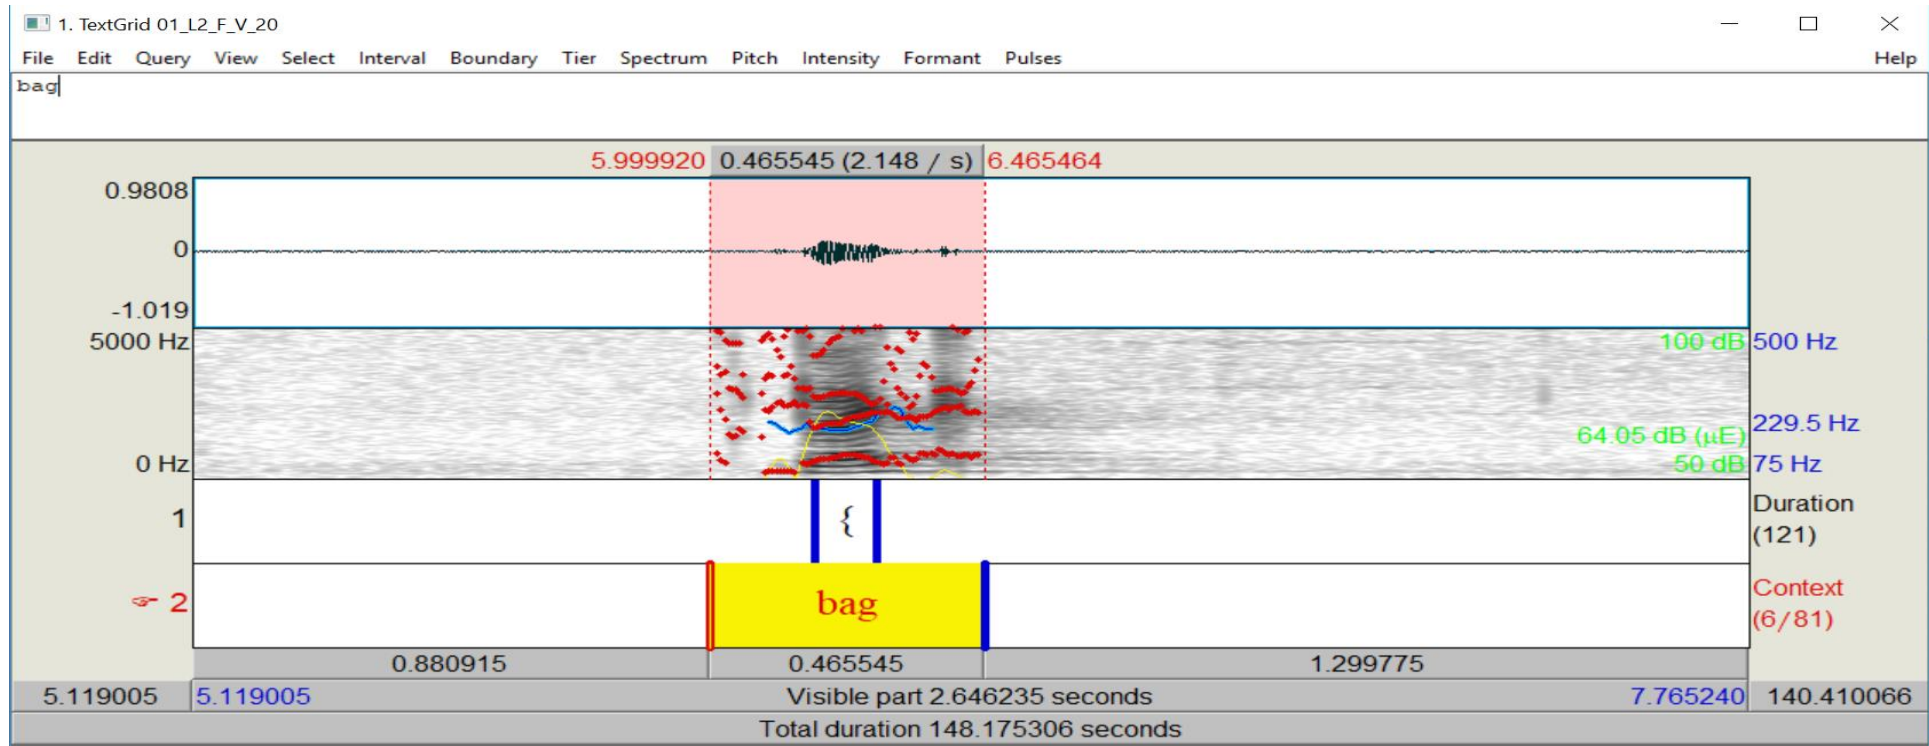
1. TextGrid 01_L2_F_V_20

File Edit Query View Select Interval Boundary Tier Spectrum Pitch Intensity Formant Pulses Help

bag

5.999920 0.465545 (2.148 / s) 6.465464

0.9808
0
-1.019

5000 Hz
0 Hz

100 dB 500 Hz
229.5 Hz
64.05 dB (μE)
50 dB 75 Hz

1
{
Duration (121)

2
bag
Context (6/81)

0.880915 0.465545 1.299775

5.119005 5.119005 Visible part 2.646235 seconds 7.765240 140.410066

Total duration 148.175306 seconds